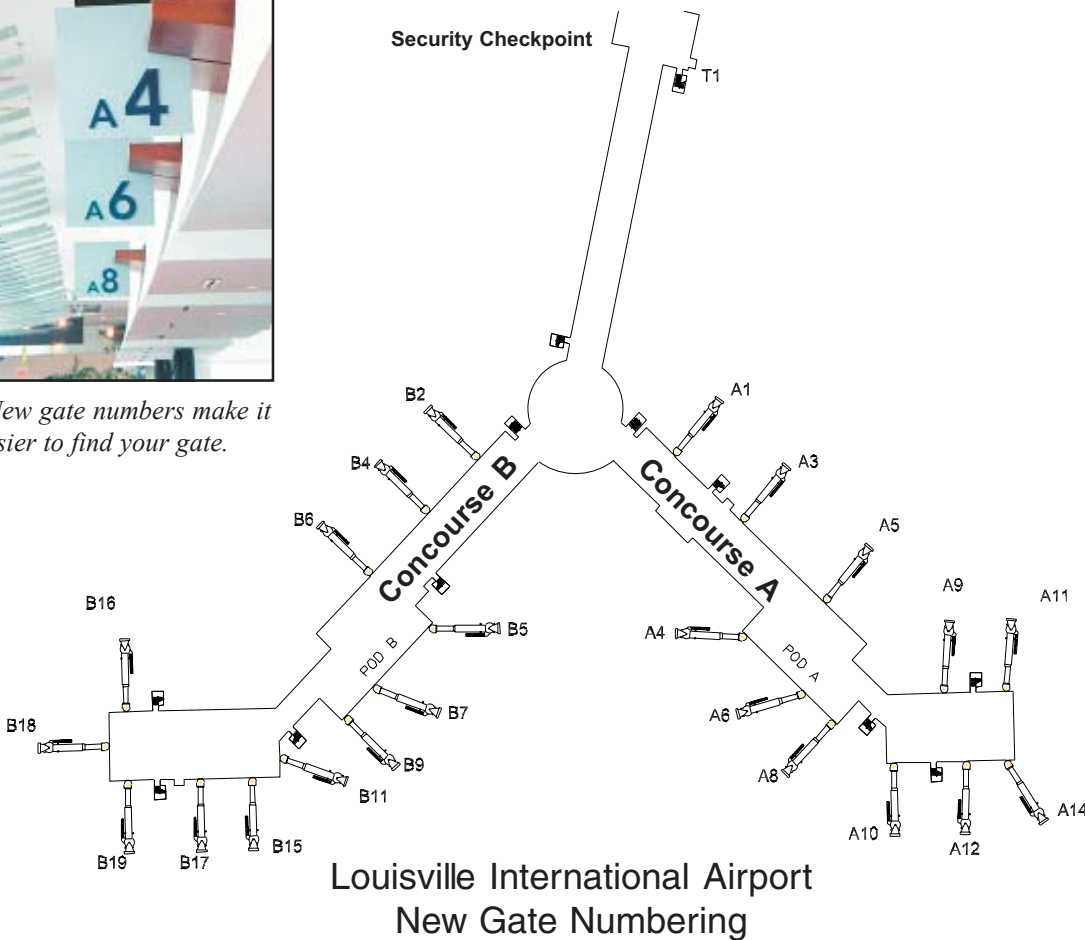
A4
A6
A8

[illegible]ew gate numbers make it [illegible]sier to find your gate.

Security Checkpoint
T1
B2
A1
B4
A3
Concourse B
Concourse A
B6
A5
B16
A9
A11
B5
A4
POD B
POD A
B18
B7
A6
B9
A8
B11
A10
A12
A14
B19
B17
B15

Louisville International Airport
New Gate Numbering